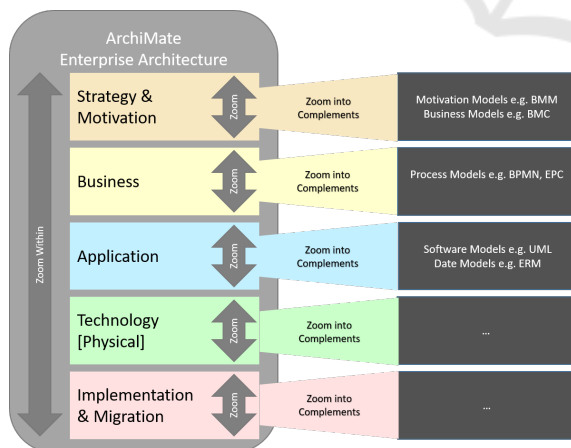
ArchiMate
Enterprise Architecture

Zoom Within

Strategy & Motivation
Zoom
Zoom into Complements
Motivation Models e.g. BMM
Business Models e.g. BMC

Business
Zoom
Zoom into Complements
Process Models e.g. BPMN, EPC

Application
Zoom
Zoom into Complements
Software Models e.g. UML
Date Models e.g. ERM

Technology [Physical]
Zoom
Zoom into Complements
...

Implementation & Migration
Zoom
Zoom into Complements
...